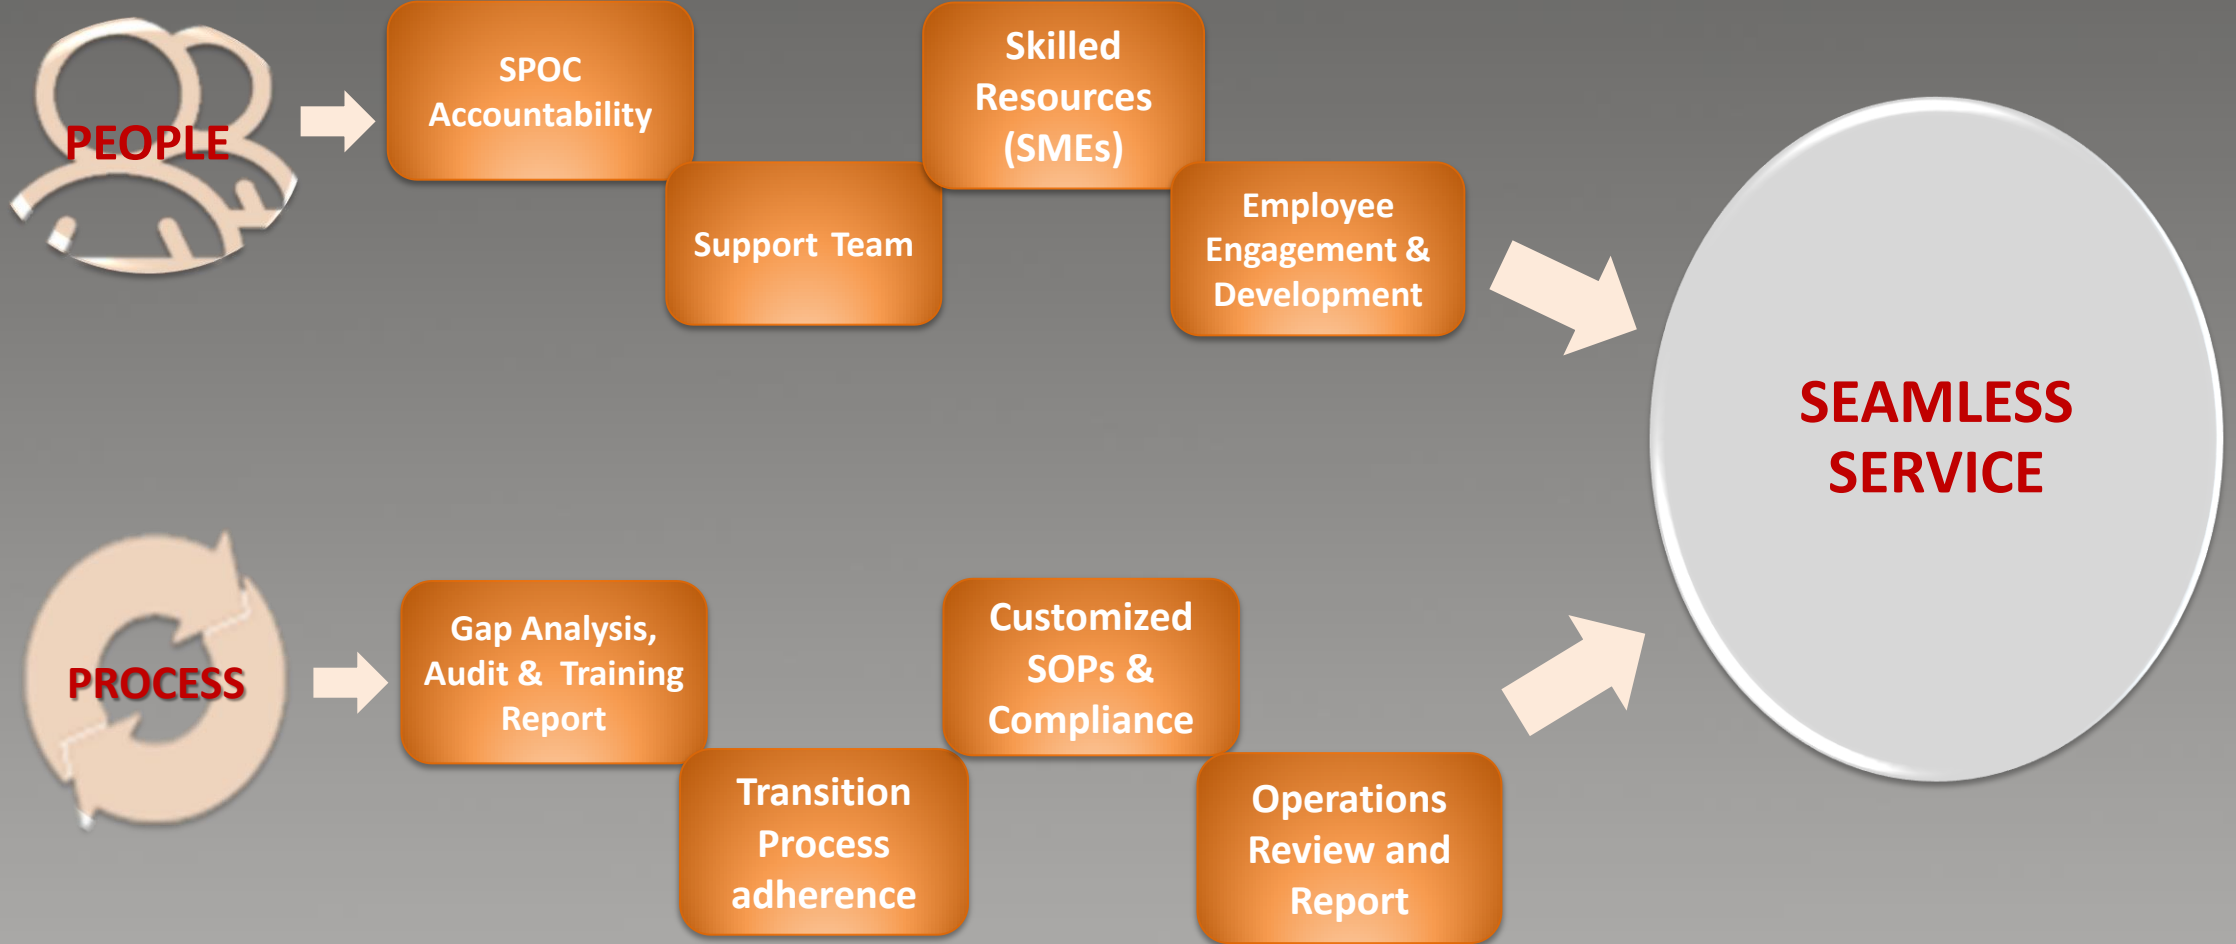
PEOPLE

SPOC Accountability

Support Team

Skilled Resources (SMEs)

Employee Engagement & Development

SEAMLESS SERVICE

PROCESS

Gap Analysis, Audit & Training Report

Transition Process adherence

Customized SOPs & Compliance

Operations Review and Report